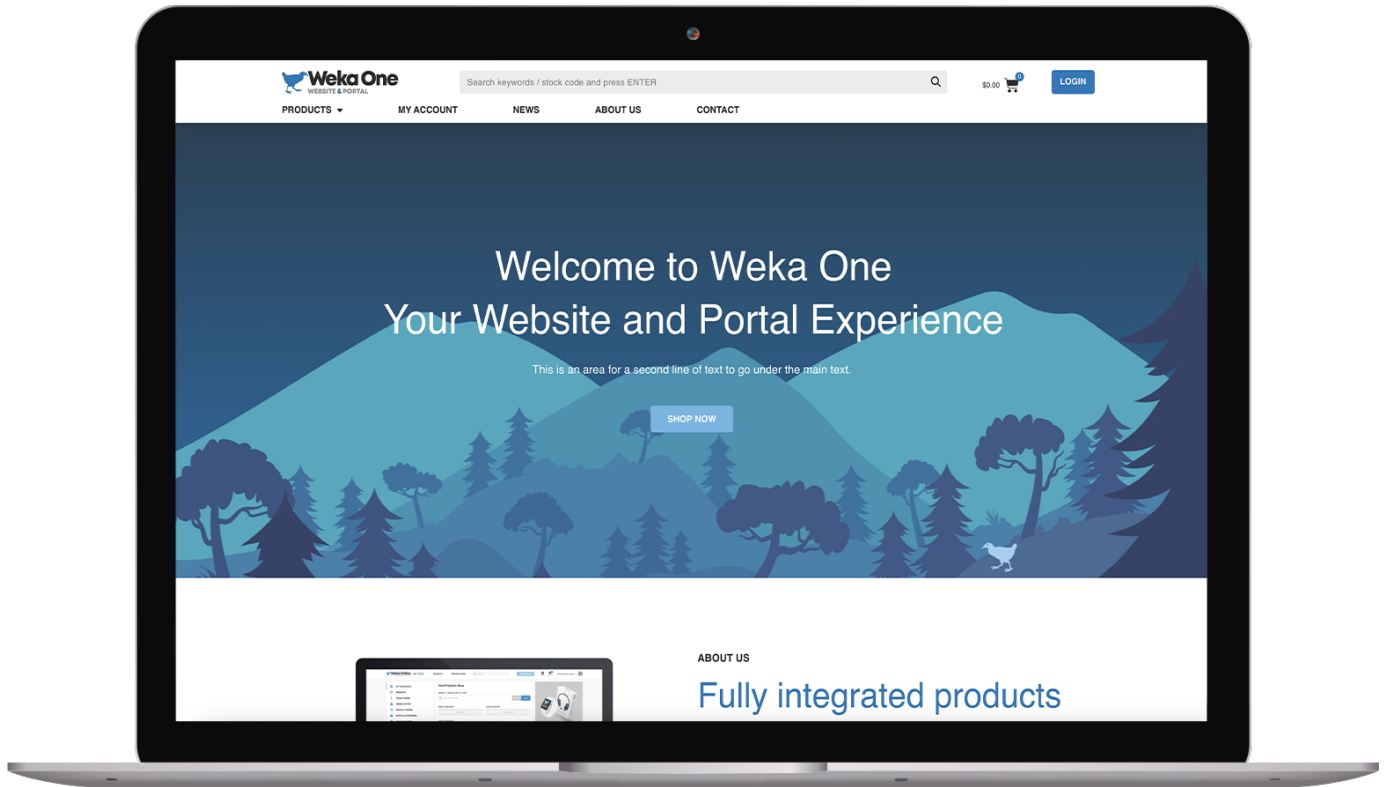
Weka One
WEBSITE & PORTAL

Search keywords / stock code and press ENTER

$0.00 0

LOGIN

PRODUCTS MY ACCOUNT NEWS ABOUT US CONTACT

Welcome to Weka One
Your Website and Portal Experience

This is an area for a second line of text to go under the main text.

SHOP NOW

ABOUT US

Fully integrated products